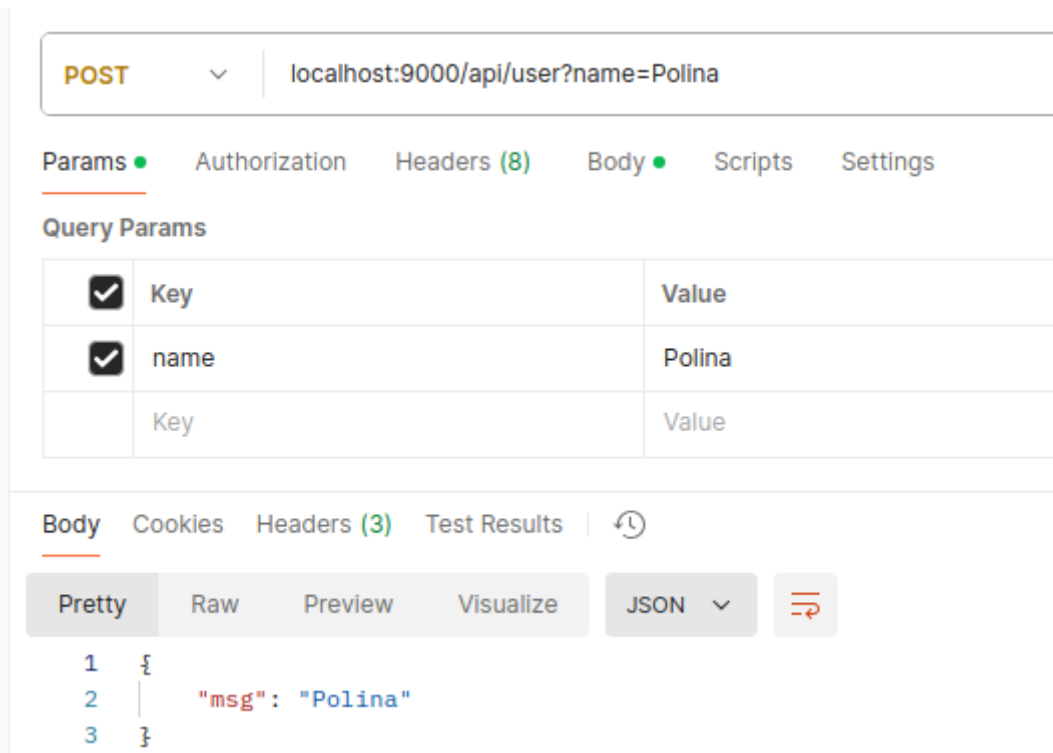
POST localhost:9000/api/user?name=Polina

Params Authorization Headers (8) Body Scripts Settings

Query Params

| | Key | Value |
|---|---|---|
| ☑ | name | Polina |
| | Key | Value |

Body Cookies Headers (3) Test Results

Pretty Raw Preview Visualize JSON

1 {
2 "msg": "Polina"
3 }